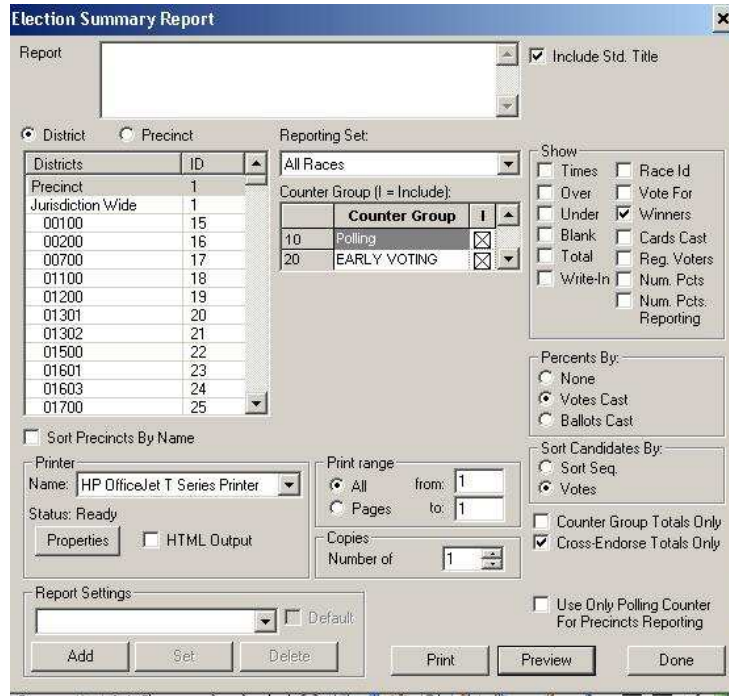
Election Summary Report

Report

Include Std. Title

District Precinct

| Districts | ID |
|---|---|
| Precinct | 1 |
| Jurisdiction Wide | 1 |
| 00100 | 15 |
| 00200 | 16 |
| 00700 | 17 |
| 01100 | 18 |
| 01200 | 19 |
| 01301 | 20 |
| 01302 | 21 |
| 01500 | 22 |
| 01601 | 23 |
| 01603 | 24 |
| 01700 | 25 |

Reporting Set:
All Races

Counter Group (I = Include):

| | Counter Group | I |
|---|---|---|
| 10 | Polling | ☒ |
| 20 | EARLY VOTING | ☒ |

Show
Times
Over
Under
Blank
Total
Write-In
Race Id
Vote For
Winners
Cards Cast
Reg. Voters
Num. Pcts
Num. Pcts. Reporting

Percents By:
None
Votes Cast
Ballots Cast

Sort Candidates By:
Sort Seq.
Votes

Sort Precincts By Name

Printer
Name: HP OfficeJet T Series Printer
Status: Ready
Properties
HTML Output

Print range
All from: 1
Pages to: 1

Copies
Number of 1

Counter Group Totals Only
Cross-Endorse Totals Only

Report Settings
Default
Add Set Delete

Use Only Polling Counter For Precincts Reporting

Print Preview Done